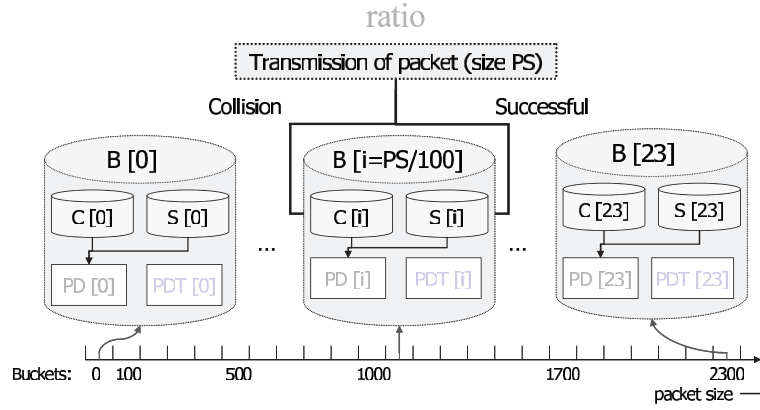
ratio

Transmission of packet (size PS)

Collision

Successful

B [0]

C [0]

S [0]

PD [0]

PDT [0]

...

B [i=PS/100]

C [i]

S [i]

PD [i]

PDT [i]

...

B [23]

C [23]

S [23]

PD [23]

PDT [23]

Buckets: 0 100 500 1000 1700 2300

packet size